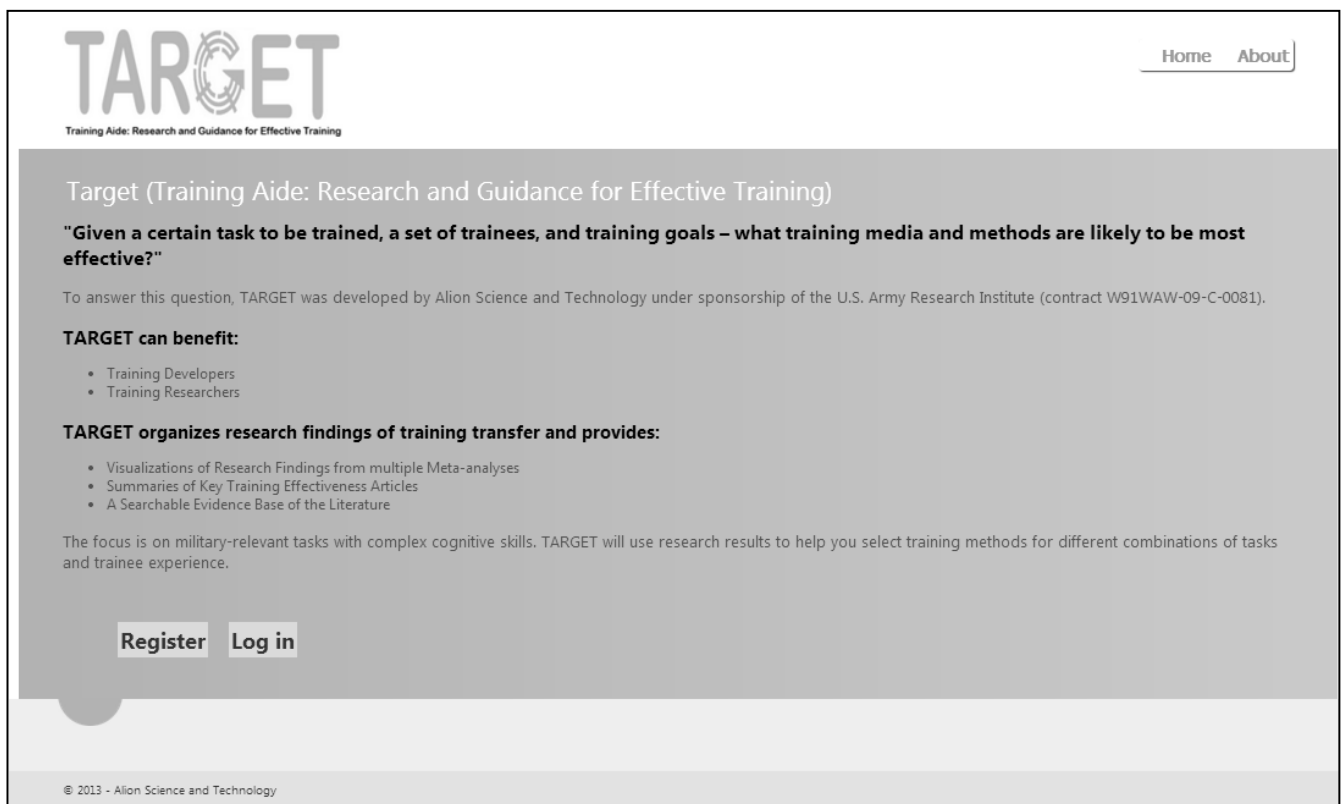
TARGET

Training Aide: Research and Guidance for Effective Training

Home About

Target (Training Aide: Research and Guidance for Effective Training)

"Given a certain task to be trained, a set of trainees, and training goals – what training media and methods are likely to be most effective?"

To answer this question, TARGET was developed by Alion Science and Technology under sponsorship of the U.S. Army Research Institute (contract W91WAW-09-C-0081).

TARGET can benefit:

- Training Developers
- Training Researchers

TARGET organizes research findings of training transfer and provides:

- Visualizations of Research Findings from multiple Meta-analyses
- Summaries of Key Training Effectiveness Articles
- A Searchable Evidence Base of the Literature

The focus is on military-relevant tasks with complex cognitive skills. TARGET will use research results to help you select training methods for different combinations of tasks and trainee experience.

Register Log in

© 2013 - Alion Science and Technology